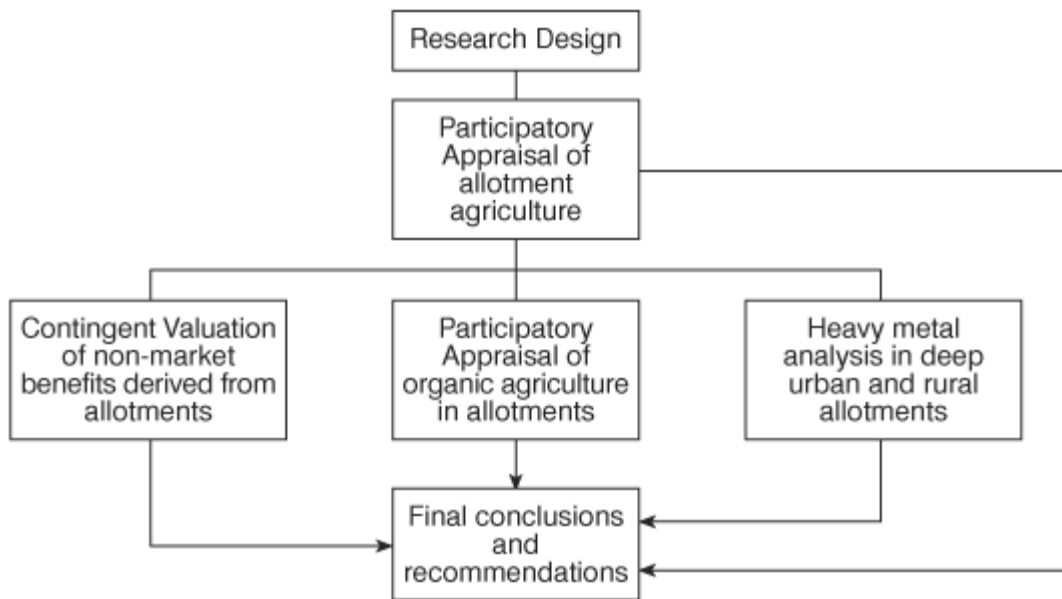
Research Design

Participatory Appraisal of allotment agriculture

Contingent Valuation of non-market benefits derived from allotments

Participatory Appraisal of organic agriculture in allotments

Heavy metal analysis in deep urban and rural allotments

Final conclusions and recommendations